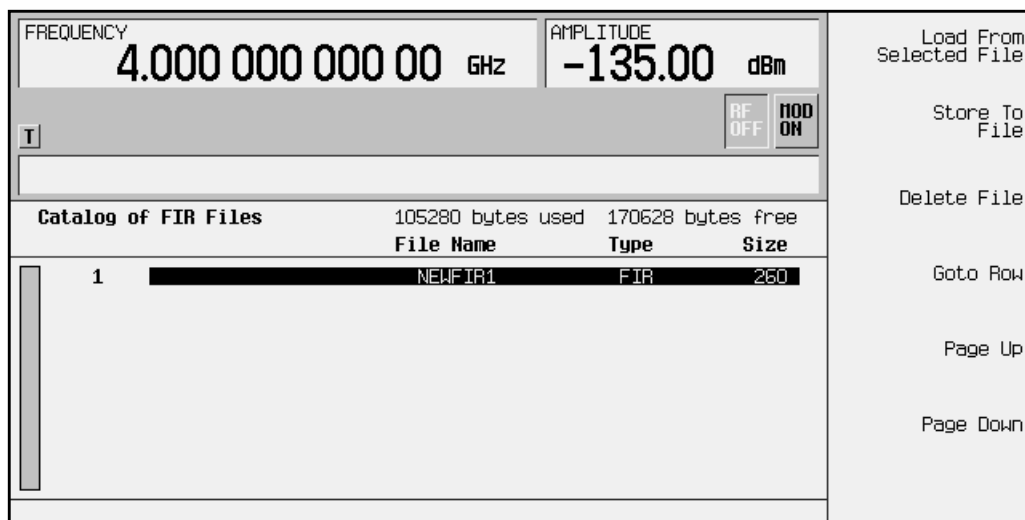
FREQUENCY
4.000 000 000 00 GHz

AMPLITUDE
-135.00 dBm

T

RF OFF

MOD ON

Catalog of FIR Files 105280 bytes used 170628 bytes free

| | File Name | Type | Size |
|---|---|---|---|
| 1 | NEWFIR1 | FIR | 260 |

Load From Selected File

Store To File

Delete File

Goto Row

Page Up

Page Down